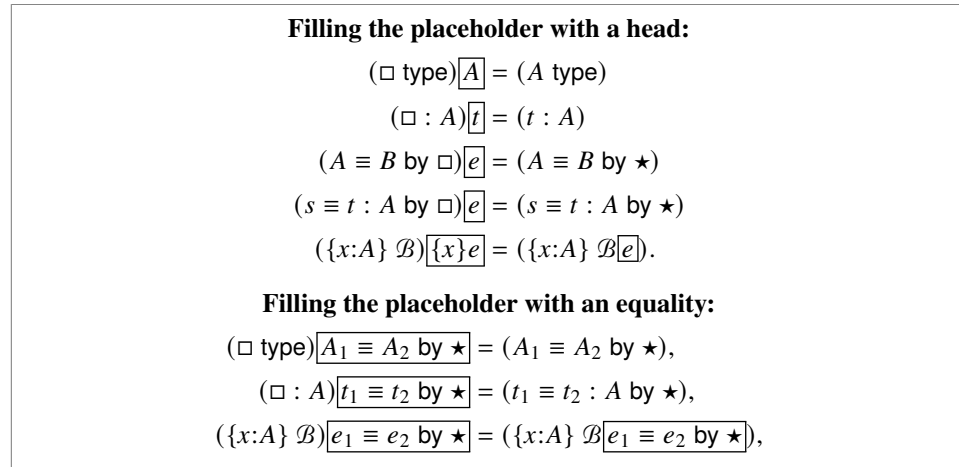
**Filling the placeholder with a head:**

$(\square \text{ type})\boxed{A} = (A \text{ type})$

$(\square : A)\boxed{t} = (t : A)$

$(A \equiv B \text{ by } \square)\boxed{e} = (A \equiv B \text{ by } \star)$

$(s \equiv t : A \text{ by } \square)\boxed{e} = (s \equiv t : A \text{ by } \star)$

$(\{x{:}A\}\ \mathcal{B})\boxed{\{x\}e} = (\{x{:}A\}\ \mathcal{B}\boxed{e}).$

**Filling the placeholder with an equality:**

$(\square \text{ type})\boxed{A_1 \equiv A_2 \text{ by } \star} = (A_1 \equiv A_2 \text{ by } \star),$

$(\square : A)\boxed{t_1 \equiv t_2 \text{ by } \star} = (t_1 \equiv t_2 : A \text{ by } \star),$

$(\{x{:}A\}\ \mathcal{B})\boxed{e_1 \equiv e_2 \text{ by } \star} = (\{x{:}A\}\ \mathcal{B}\boxed{e_1 \equiv e_2 \text{ by } \star}),$